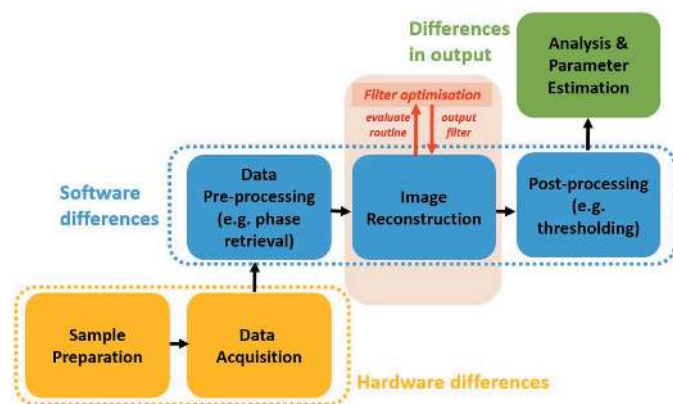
Differences in output

Analysis & Parameter Estimation

Filter optimisation

evaluate routine

output filter

Software differences

Data Pre-processing (e.g. phase retrieval)

Image Reconstruction

Post-processing (e.g. thresholding)

Sample Preparation

Data Acquisition

Hardware differences